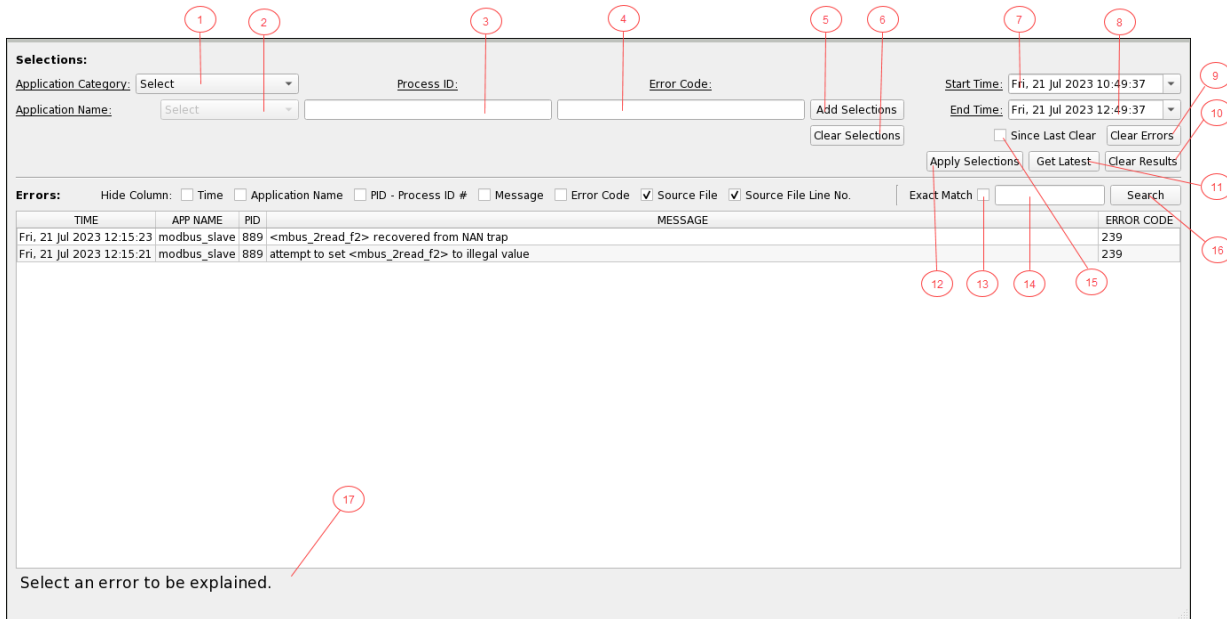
1 2 3 4 5 6 7 8 9 10

Selections:

Application Category: Select

Process ID:

Error Code:

Start Time: Fri, 21 Jul 2023 10:49:37

Application Name: Select

Add Selections

End Time: Fri, 21 Jul 2023 12:49:37

Clear Selections

Since Last Clear

Clear Errors

Apply Selections

Get Latest

Clear Results

11

Errors: Hide Column: Time Application Name PID - Process ID # Message Error Code Source File Source File Line No.

Exact Match

Search

16

| TIME | APP NAME | PID | MESSAGE | ERROR CODE |
|---|---|---|---|---|
| Fri, 21 Jul 2023 12:15:23 | modbus_slave | 889 | <mbus_2read_f2> recovered from NAN trap | 239 |
| Fri, 21 Jul 2023 12:15:21 | modbus_slave | 889 | attempt to set <mbus_2read_f2> to illegal value | 239 |

12 13 14 15

17

Select an error to be explained.